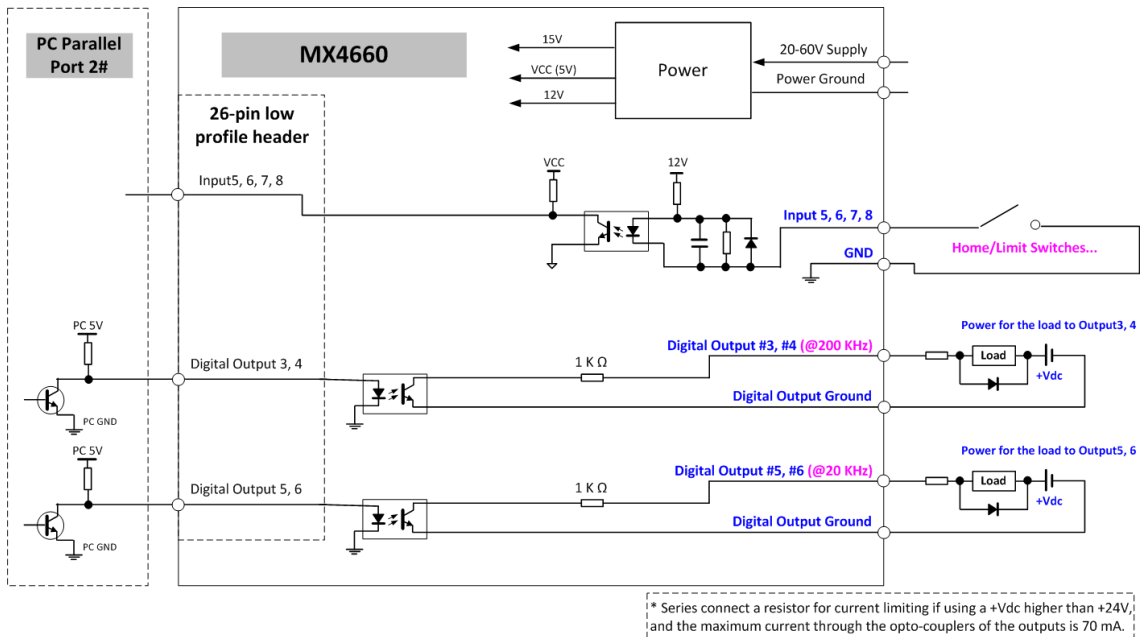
PC Parallel Port 2#

MX4660

15V
VCC (5V)
12V
Power
20-60V Supply
Power Ground

26-pin low profile header

Input5, 6, 7, 8
VCC
12V
Input 5, 6, 7, 8
GND
Home/Limit Switches...

PC 5V
PC GND
Digital Output 3, 4
1 K Ω
Digital Output #3, #4 (@200 KHz)
Digital Output Ground
Power for the load to Output3, 4
Load
+Vdc

PC 5V
PC GND
Digital Output 5, 6
1 K Ω
Digital Output #5, #6 (@20 KHz)
Digital Output Ground
Power for the load to Output5, 6
Load
+Vdc

* Series connect a resistor for current limiting if using a +Vdc higher than +24V, and the maximum current through the opto-couplers of the outputs is 70 mA.